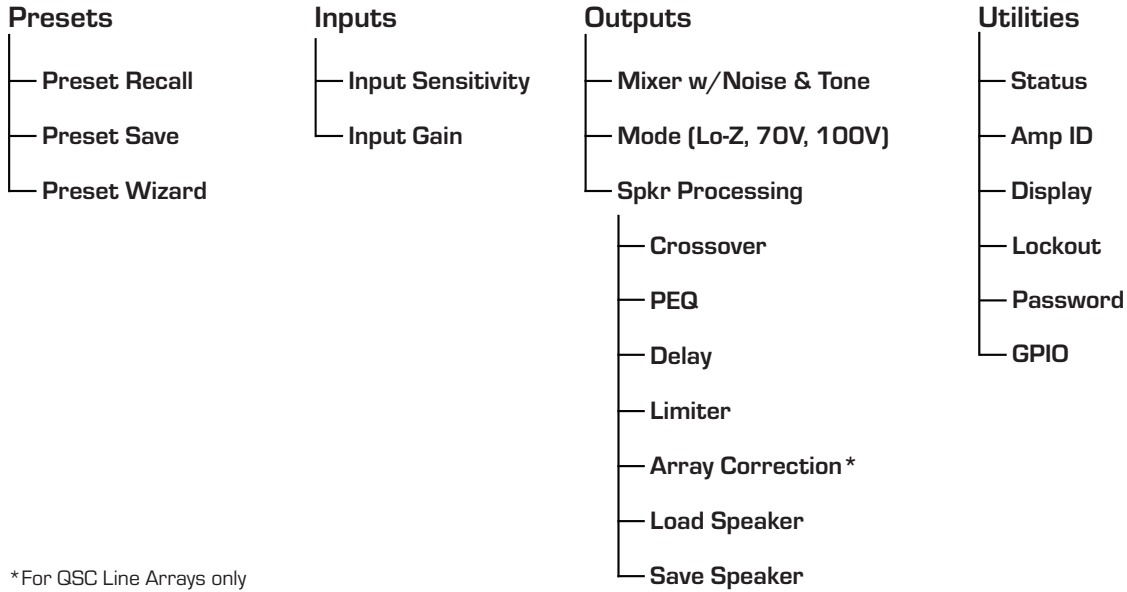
Presets
Preset Recall
Preset Save
Preset Wizard

Inputs
Input Sensitivity
Input Gain

Outputs
Mixer w/Noise & Tone
Mode (Lo-Z, 70V, 100V)
Spkr Processing
Crossover
PEQ
Delay
Limiter
Array Correction*
Load Speaker
Save Speaker

Utilities
Status
Amp ID
Display
Lockout
Password
GPIO

*For QSC Line Arrays only